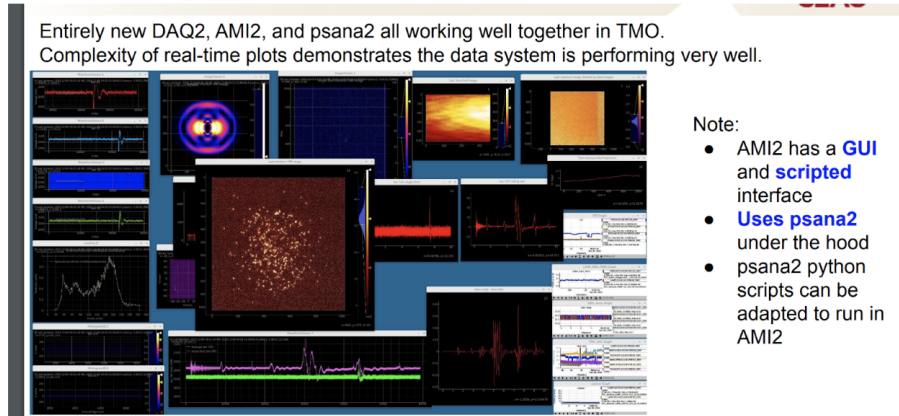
Entirely new DAQ2, AMI2, and psana2 all working well together in TMO.
Complexity of real-time plots demonstrates the data system is performing very well.

Note:
- AMI2 has a GUI and scripted interface
- Uses psana2 under the hood
- psana2 python scripts can be adapted to run in AMI2